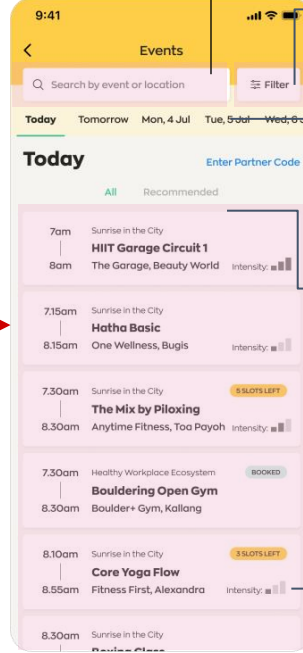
9:41

Events

Search by event or location

Filter

Today Tomorrow Mon, 4 Jul Tue, 5 Jul Wed, 6

Today

Enter Partner Code

All Recommended

7am
8am
Sunrise in the City
HIIT Garage Circuit 1
The Garage, Beauty World
Intensity:

7.15am
8.15am
Sunrise in the City
Hatha Basic
One Wellness, Bugis
Intensity:

7.30am
8.30am
Sunrise in the City
5 SLOTS LEFT
The Mix by Piloxing
Anytime Fitness, Toa Payoh
Intensity:

7.30am
8.30am
Healthy Workplace Ecosystem
BOOKED
Bouldering Open Gym
Boulder+ Gym, Kallang

8.10am
8.55am
Sunrise in the City
3 SLOTS LEFT
Core Yoga Flow
Fitness First, Alexandra
Intensity:

8.30am
Sunrise in the City
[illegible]